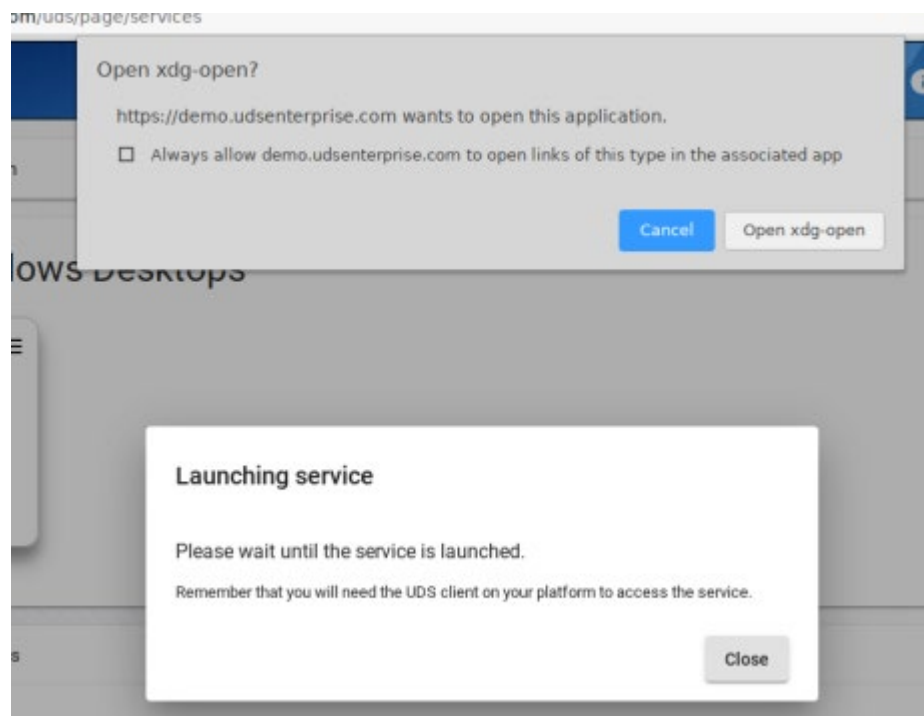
om/uds/page/services

Open xdg-open?

https://demo.udsenterprise.com wants to open this application.

☐ Always allow demo.udsenterprise.com to open links of this type in the associated app

Cancel Open xdg-open

lows Desktops

Launching service

Please wait until the service is launched.

Remember that you will need the UDS client on your platform to access the service.

Close